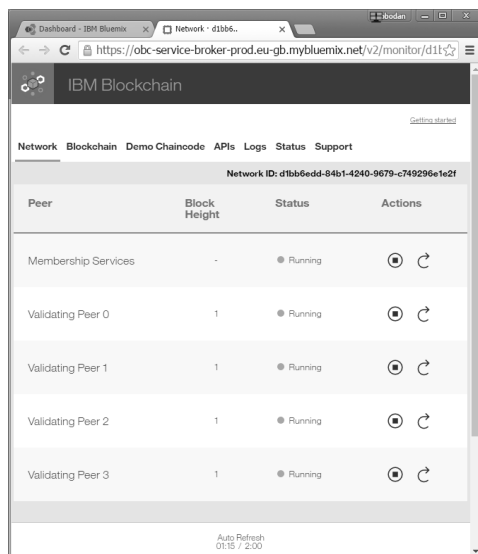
Dashboard - IBM Bluemix × Network - d1bb6.. ×

ibodan

https://obc-service-broker-prod.eu-gb.mybluemix.net/v2/monitor/d1t

IBM Blockchain

Getting started

Network Blockchain Demo Chaincode APIs Logs Status Support

Network ID: d1bb6edd-84b1-4240-9679-c749296e1e2f

| Peer | Block Height | Status | Actions |
|---|---|---|---|
| Membership Services | - | Running | |
| Validating Peer 0 | 1 | Running | |
| Validating Peer 1 | 1 | Running | |
| Validating Peer 2 | 1 | Running | |
| Validating Peer 3 | 1 | Running | |

Auto Refresh
01:15 / 2:00